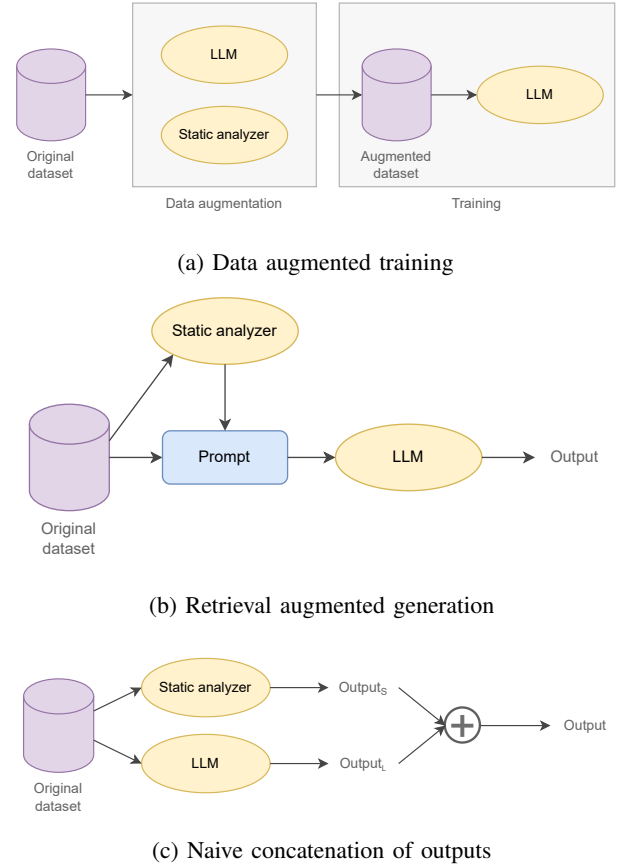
LLM

Static analyzer

Original dataset

Data augmentation

Augmented dataset

LLM

Training

(a) Data augmented training

Static analyzer

Prompt

LLM

Output

Original dataset

(b) Retrieval augmented generation

Static analyzer

$\text{Output}_S$

LLM

$\text{Output}_L$

Output

Original dataset

(c) Naive concatenation of outputs